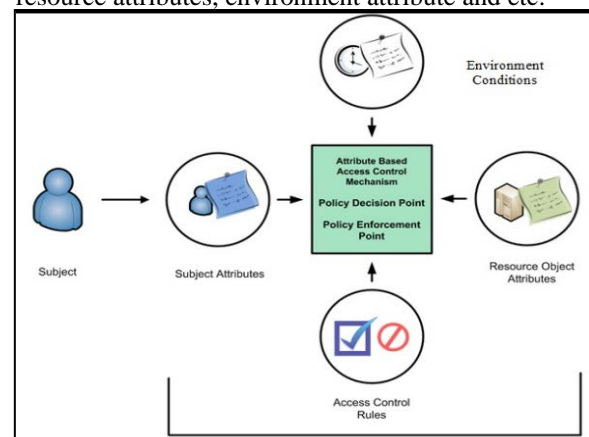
resource attributes, environment attribute and etc.

Environment Conditions

Attribute Based Access Control Mechanism

Policy Decision Point

Policy Enforcement Point

Subject

Subject Attributes

Resource Object Attributes

Access Control Rules